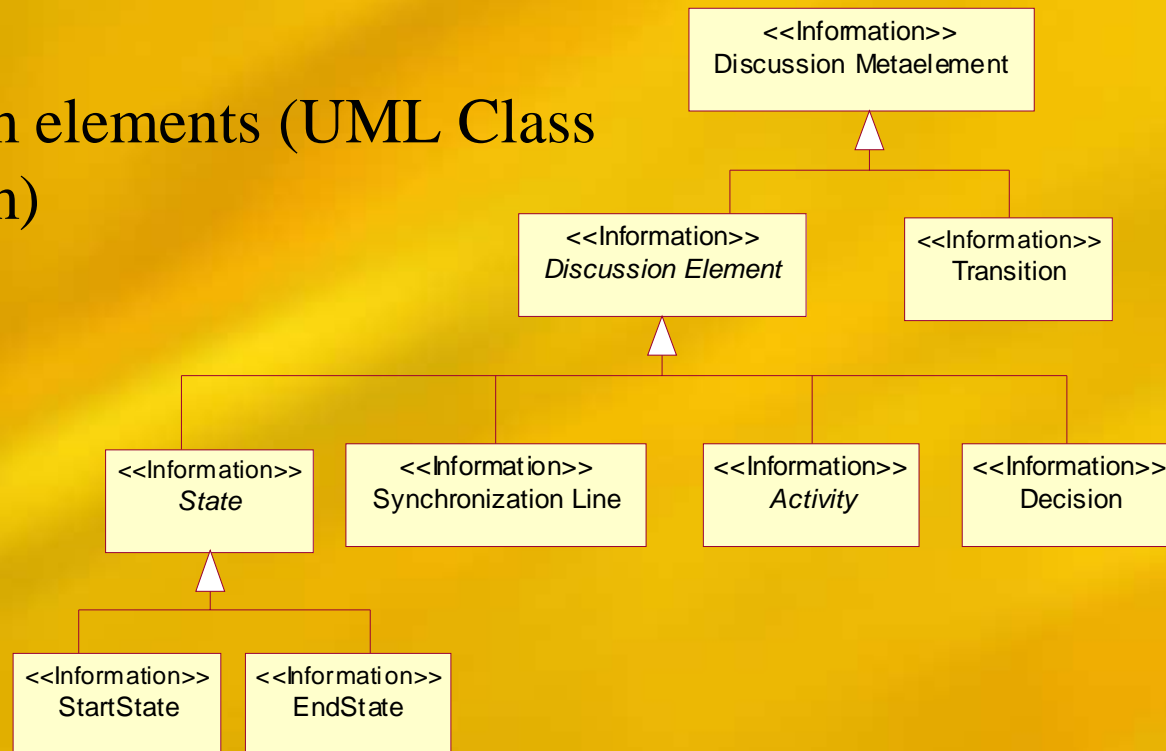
n elements (UML Class n)

<<Information>>
Discussion Metaelement

<<Information>>
Discussion Element

<<Information>>
Transition

<<Information>>
State

<<Information>>
Synchronization Line

<<Information>>
Activity

<<Information>>
Decision

<<Information>>
StartState

<<Information>>
EndState